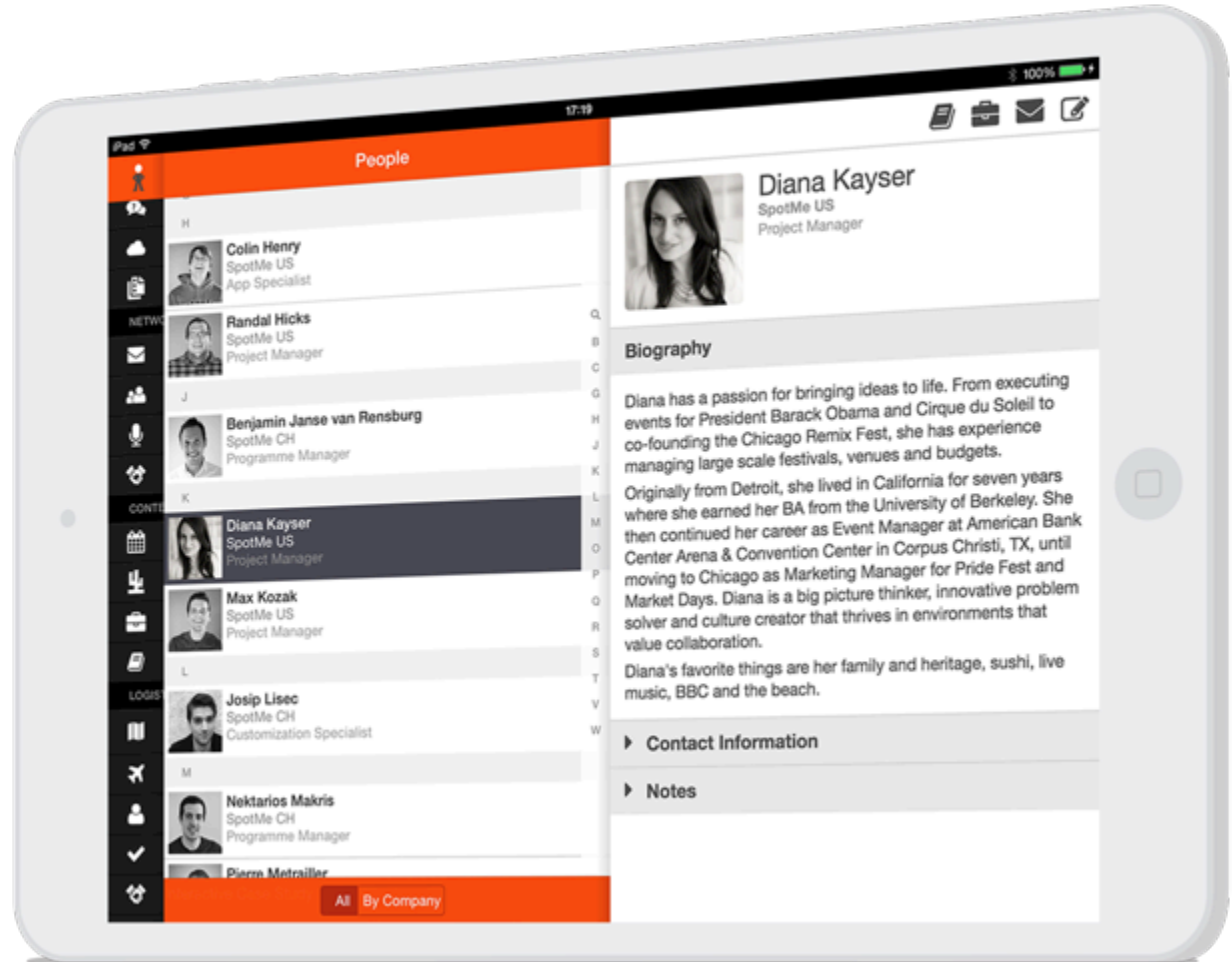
iPad
17:19
100%

People

NETW
CONT
LOGIS

H
Colin Henry
SpotMe US
App Specialist

Randal Hicks
SpotMe US
Project Manager

J
Benjamin Janse van Rensburg
SpotMe CH
Programme Manager

K
Diana Kayser
SpotMe US
Project Manager

Max Kozak
SpotMe US
Project Manager

L
Josip Lisec
SpotMe CH
Customization Specialist

M
Nektarios Makris
SpotMe CH
Programme Manager

Pierre Metrailler

Q
B
C
G
H
J
K
L
M
O
P
Q
R
S
T
V
W

All By Company

Diana Kayser
SpotMe US
Project Manager

Biography

Diana has a passion for bringing ideas to life. From executing events for President Barack Obama and Cirque du Soleil to co-founding the Chicago Remix Fest, she has experience managing large scale festivals, venues and budgets.

Originally from Detroit, she lived in California for seven years where she earned her BA from the University of Berkeley. She then continued her career as Event Manager at American Bank Center Arena & Convention Center in Corpus Christi, TX, until moving to Chicago as Marketing Manager for Pride Fest and Market Days. Diana is a big picture thinker, innovative problem solver and culture creator that thrives in environments that value collaboration.

Diana's favorite things are her family and heritage, sushi, live music, BBC and the beach.

Contact Information

Notes